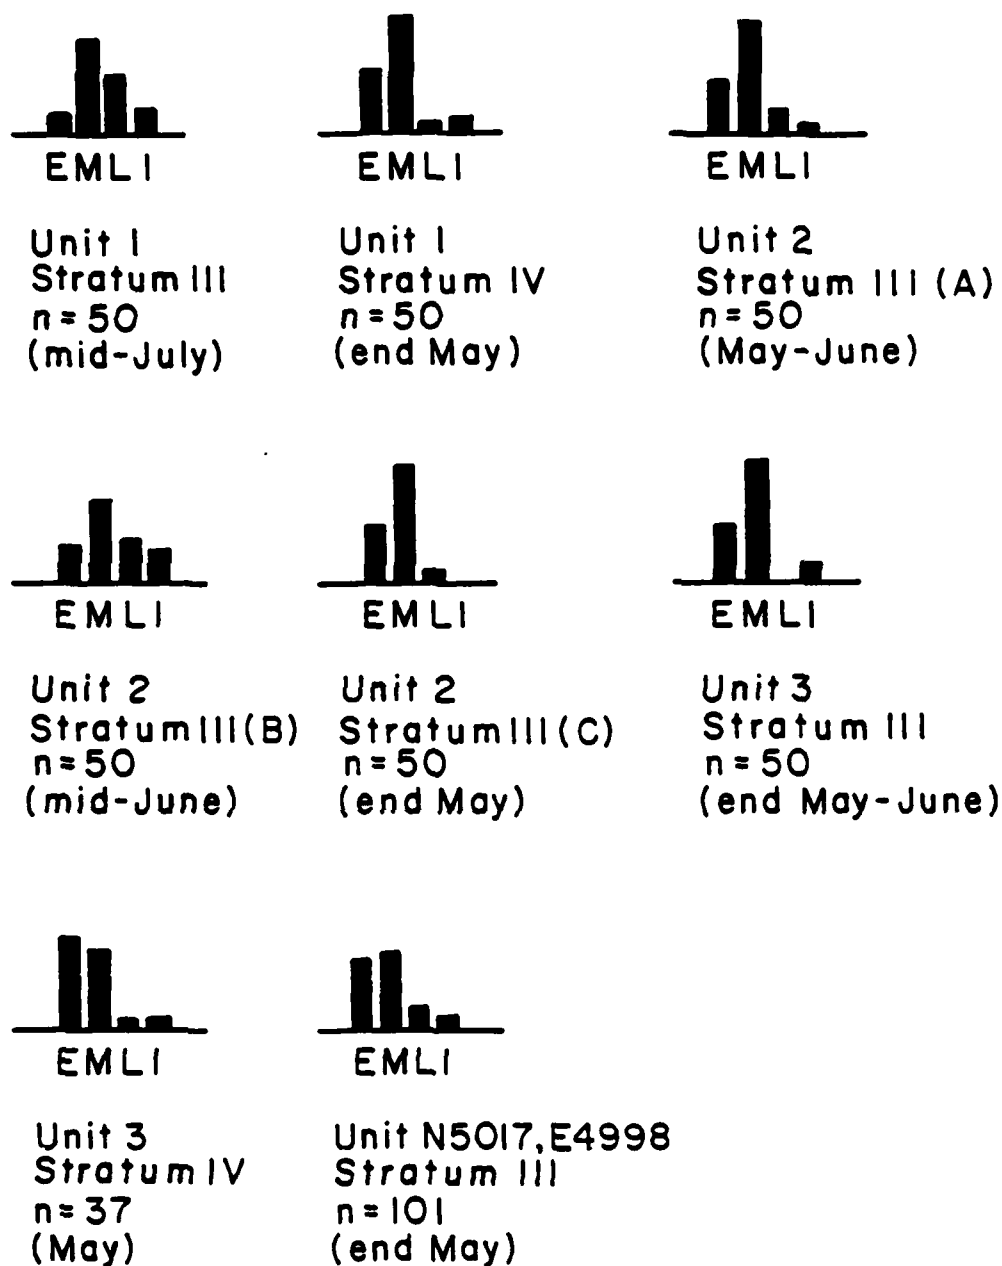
EMLI

Unit 1
Stratum III
n=50
(mid-July)

EMLI

Unit 1
Stratum IV
n=50
(end May)

EMLI

Unit 2
Stratum III (A)
n=50
(May-June)

EMLI

Unit 2
Stratum III(B)
n=50
(mid-June)

EMLI

Unit 2
Stratum III(C)
n=50
(end May)

EMLI

Unit 3
Stratum III
n=50
(end May-June)

EMLI

Unit 3
Stratum IV
n=37
(May)

EMLI

Unit N5017, E4998
Stratum III
n=101
(end May)